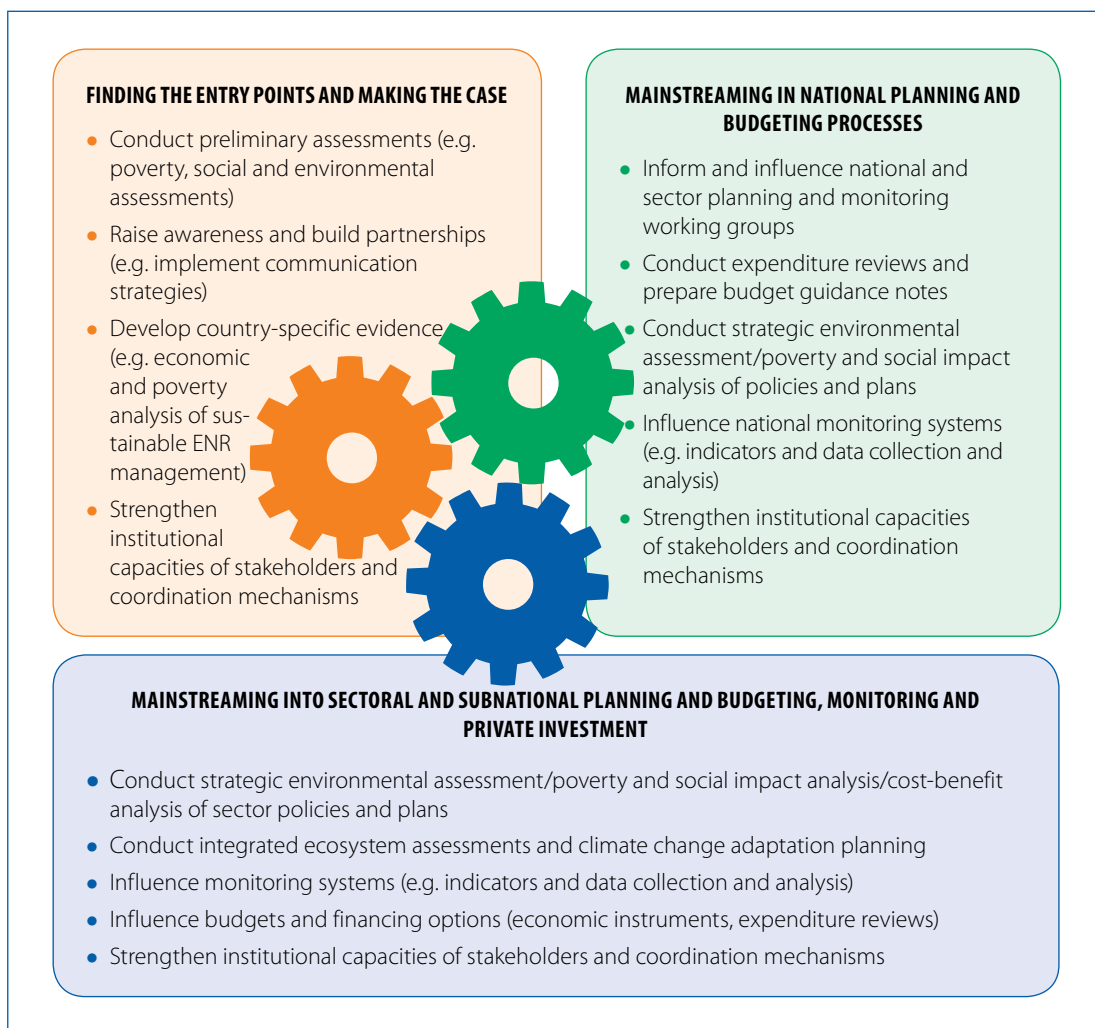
FINDING THE ENTRY POINTS AND MAKING THE CASE

- Conduct preliminary assessments (e.g. poverty, social and environmental assessments)
- Raise awareness and build partnerships (e.g. implement communication strategies)
- Develop country-specific evidence (e.g. economic and poverty analysis of sustainable ENR management)
- Strengthen institutional capacities of stakeholders and coordination mechanisms

MAINSTREAMING IN NATIONAL PLANNING AND BUDGETING PROCESSES

- Inform and influence national and sector planning and monitoring working groups
- Conduct expenditure reviews and prepare budget guidance notes
- Conduct strategic environmental assessment/poverty and social impact analysis of policies and plans
- Influence national monitoring systems (e.g. indicators and data collection and analysis)
- Strengthen institutional capacities of stakeholders and coordination mechanisms

MAINSTREAMING INTO SECTORAL AND SUBNATIONAL PLANNING AND BUDGETING, MONITORING AND PRIVATE INVESTMENT

- Conduct strategic environmental assessment/poverty and social impact analysis/cost-benefit analysis of sector policies and plans
- Conduct integrated ecosystem assessments and climate change adaptation planning
- Influence monitoring systems (e.g. indicators and data collection and analysis)
- Influence budgets and financing options (economic instruments, expenditure reviews)
- Strengthen institutional capacities of stakeholders and coordination mechanisms